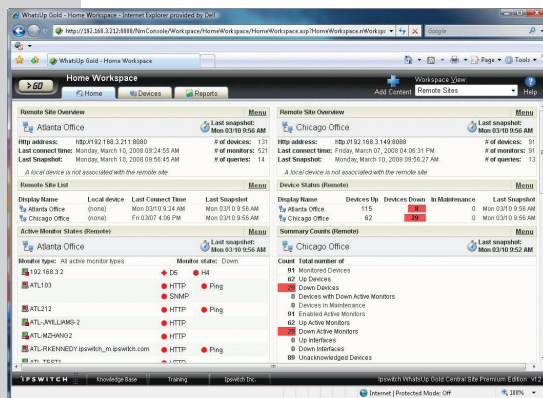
WhatsUp Gold - Home Workspace - Internet Explorer provided by Dell

http://192.168.3.212:8080/NmConsole/Workspace/HomeWorkspace/HomeWorkspace.asp?HomeWorkspace.nWorksp

Google

WhatsUp Gold - Home Workspace

Page Tools

GO

Home Workspace

Home Devices Reports

Add Content

Workspace View:

Remote Sites

Help

Remote Site Overview Menu

Atlanta Office

Last snapshot: Mon 03/10 9:56 AM

Http address: http://192.168.3.211:8080 # of devices: 131

Last connect time: Monday, March 10, 2008 09:24:55 AM # of monitors: 521

Last Snapshot: Monday, March 10, 2008 09:56:45 AM # of queries: 14

A local device is not associated with the remote site

Remote Site Overview Menu

Chicago Office

Last snapshot: Mon 03/10 9:56 AM

Http address: http://192.168.3.149:8080 # of devices: 91

Last connect time: Friday, March 07, 2008 04:06:31 PM # of monitors: 291

Last Snapshot: Monday, March 10, 2008 09:56:27 AM # of queries: 13

A local device is not associated with the remote site

Remote Site List Menu

| Display Name | Local device | Last Connect Time | Last Snapshot |
|---|---|---|---|
| Atlanta Office | (none) | Mon 03/10 9:24 AM | Mon 03/10 9:56 AM |
| Chicago Office | (none) | Fri 03/07 4:06 PM | Mon 03/10 9:56 AM |

Device Status (Remote) Menu

| Display Name | Devices Up | Devices Down | In Maintenance | Last snapshot |
|---|---|---|---|---|
| Atlanta Office | 115 | 8 | 0 | Mon 03/10 9:56 AM |
| Chicago Office | 62 | 29 | 0 | Mon 03/10 9:56 AM |

Active Monitor States (Remote) Menu

Atlanta Office

Last snapshot: Mon 03/10 9:56 AM

Monitor type: All active monitor types Monitor state: Down

192.168.3.2 DS H4

ATL100 HTTP Ping SNMP

ATL212 HTTP Ping

ATL-JWILLIAMS-2 HTTP

ATL-MZHANG2 HTTP

ATL-RKENNEDY.ipswitch_m.ipswitch.com HTTP Ping

ATL-TEST1 HTTP

Summary Counts (Remote) Menu

Chicago Office

Last snapshot: Mon 03/10 9:52 AM

Count Total number of

91 Monitored Devices

62 Up Devices

29 Down Devices

0 Devices with Down Active Monitors

0 Devices in Maintenance

91 Enabled Active Monitors

62 Up Active Monitors

29 Down Active Monitors

0 Up Interfaces

0 Down Interfaces

89 Unacknowledged Devices

IPSWITCH Knowledge Base Training Ipswitch Inc.

Ipswitch WhatsUp Gold Central Site Premium Edition v12

Internet | Protected Mode: Off

100%